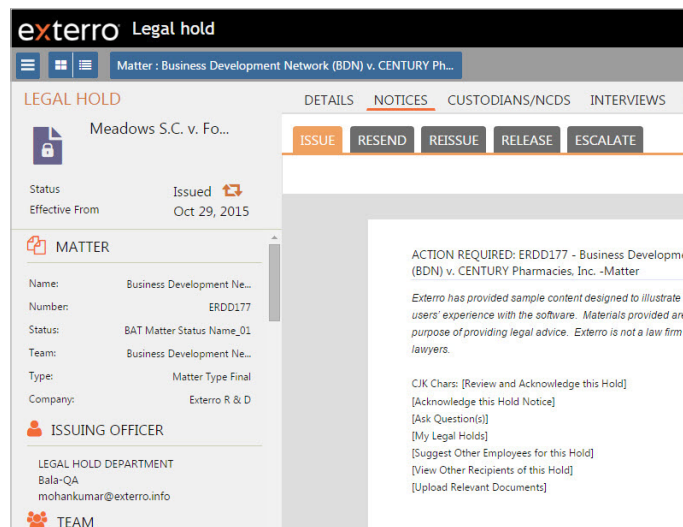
exterro Legal hold

Matter : Business Development Network (BDN) v. CENTURY Ph...

LEGAL HOLD

Meadows S.C. v. Fo...

Status Issued
Effective From Oct 29, 2015

MATTER

Name: Business Development Ne...
Number: ERDD177
Status: BAT Matter Status Name_01
Team: Business Development Ne...
Type: Matter Type Final
Company: Exterro R & D

ISSUING OFFICER

LEGAL HOLD DEPARTMENT
Bala-QA
mohankumar@exterro.info

TEAM

DETAILS NOTICES CUSTODIANS/NCDS INTERVIEWS

ISSUE RESEND REISSUE RELEASE ESCALATE

ACTION REQUIRED: ERDD177 - Business Developm
(BDN) v. CENTURY Pharmacies, Inc. -Matter

Exterro has provided sample content designed to illustrate
users' experience with the software. Materials provided are
purpose of providing legal advice. Exterro is not a law firm
lawyers.

CJK Chars: [Review and Acknowledge this Hold]
[Acknowledge this Hold Notice]
[Ask Question(s)]
[My Legal Holds]
[Suggest Other Employees for this Hold]
[View Other Recipients of this Hold]
[Upload Relevant Documents]